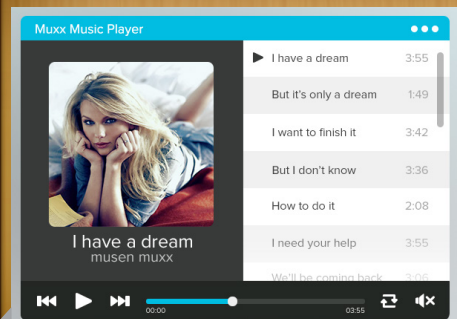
Muxx Music Player

I have a dream
musen muxx

| | |
|---|---|
| I have a dream | 3:55 |
| But it's only a dream | 1:49 |
| I want to finish it | 3:42 |
| But I don't know | 3:36 |
| How to do it | 2:08 |
| I need your help | 3:55 |
| We'll be coming back | 3:06 |

00:00
03:55